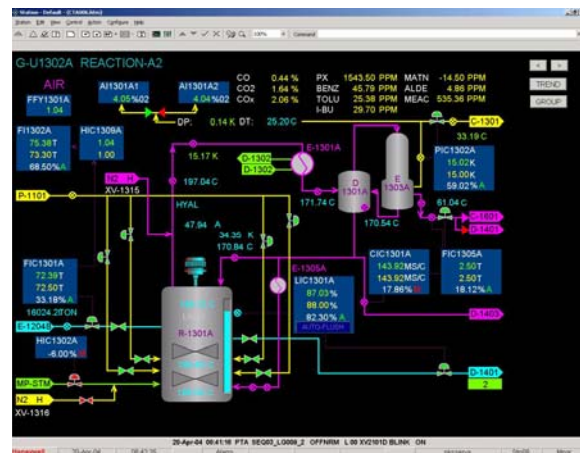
G-U1302A REACTION-A2

AIR

FFY1301A
1.04

AI1301A1
4.05 %O2

AI1301A2
4.04 %O2

CO 0.44 %
CO2 1.64 %
COx 2.06 %

PX 1543.50 PPM
BENZ 45.79 PPM
TOLU 25.38 PPM
I-BU 29.70 PPM

MATN -14.50 PPM
ALDE 4.86 PPM
MEAC 535.36 PPM

TREND
GROUP

DP: 0.14 K
DT: 25.20 C

C-1301
33.19 C

FI1302A
75.38 T
73.30 T
68.50 % A

HIC1308A
1.04
1.00

N2 H
XV-1315

15.17 K

E-1301A

D-1302
D-1302

PIC1302A
15.02 K
15.00 K
59.02 % A

197.04 C

171.74 C

D 1301A

E 1303A

P-1101

170.54 C

61.04 C

C-1601
D-1401

HYAL

47.94 A

34.35 K
170.84 C

FIC1301A
72.39 T
72.50 T
33.18 % A
16024.2 TON

E-1305A

LIC1301A
87.03 %
88.00 %
82.30 % A
AUTO FLUSH

CIC1301A
143.92 MS/C
143.92 MS/C
17.86 %

FIC1305A
2.50 T
2.50 T
18.12 % A

R-1301A

E-1204B

HIC1302A
-6.00 %

D-1401

MP-STM

N2 H
XV-1316

D-1401
2

20-Apr-04 00:41:10 PTA SEQ03_LG008_2 OFFNRM L 00 XV2101D BLINK ON